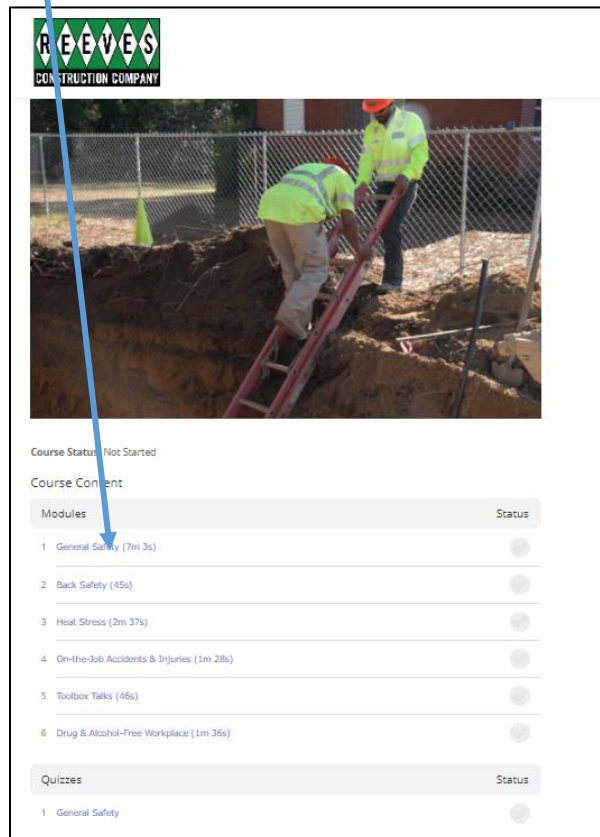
REEVES
CONSTRUCTION COMPANY

Course Status Not Started

Course Content

| Modules | Status |
|---|---|
| 1 General Safety (7m 3s) | |
| 2 Back Safety (45s) | |
| 3 Heat Stress (2m 37s) | |
| 4 On-the-Job Accidents & Injuries (1m 28s) | |
| 5 Toolbox Talks (46s) | |
| 6 Drug & Alcohol-Free Workplace (1m 36s) | |

| Quizzes | Status |
|---|---|
| 1 General Safety | |